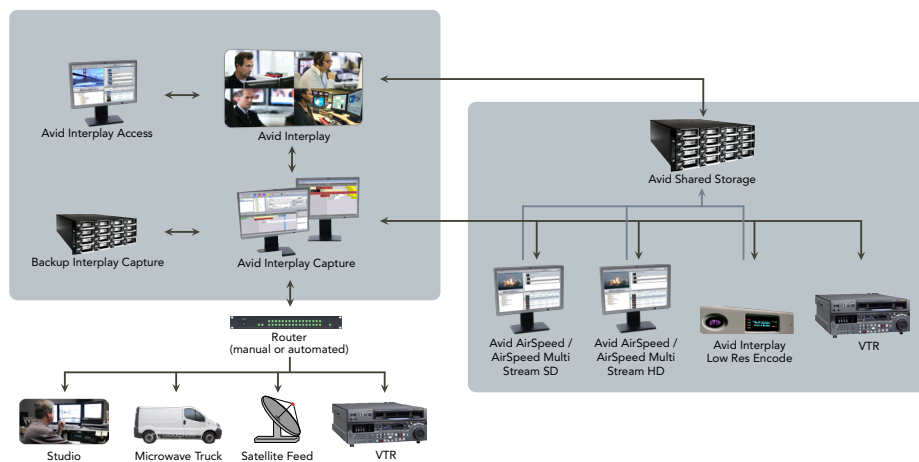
Avid Interplay Access

Avid Interplay

Backup Interplay Capture

Avid Interplay Capture

Avid Shared Storage

Avid AirSpeed / AirSpeed Multi Stream SD

Avid AirSpeed / AirSpeed Multi Stream HD

Avid Interplay Low Res Encode

VTR

Router (manual or automated)

Studio

Microwave Truck

Satellite Feed

VTR